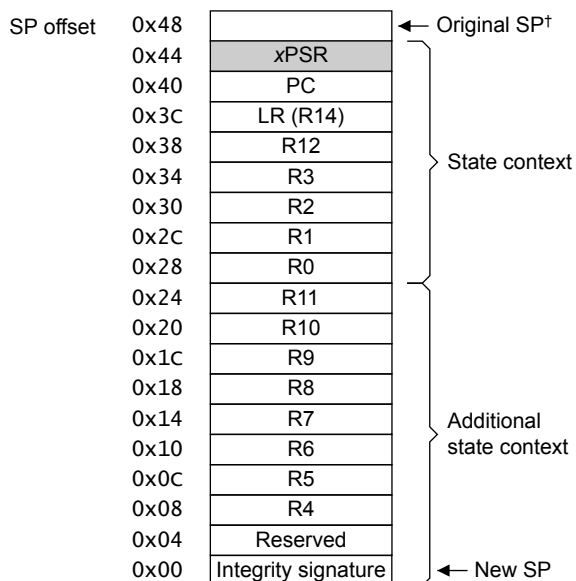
| SP offset | | |
|---|---|---|
| 0x48 | | ← Original SP† |
| 0x44 | xPSR | State context |
| 0x40 | PC | |
| 0x3C | LR (R14) | |
| 0x38 | R12 | |
| 0x34 | R3 | |
| 0x30 | R2 | |
| 0x2C | R1 | |
| 0x28 | R0 | |
| 0x24 | R11 | Additional state context |
| 0x20 | R10 | |
| 0x1C | R9 | |
| 0x18 | R8 | |
| 0x14 | R7 | |
| 0x10 | R6 | |
| 0x0C | R5 | |
| 0x08 | R4 | |
| 0x04 | Reserved | |
| 0x00 | Integrity signature | ← New SP |